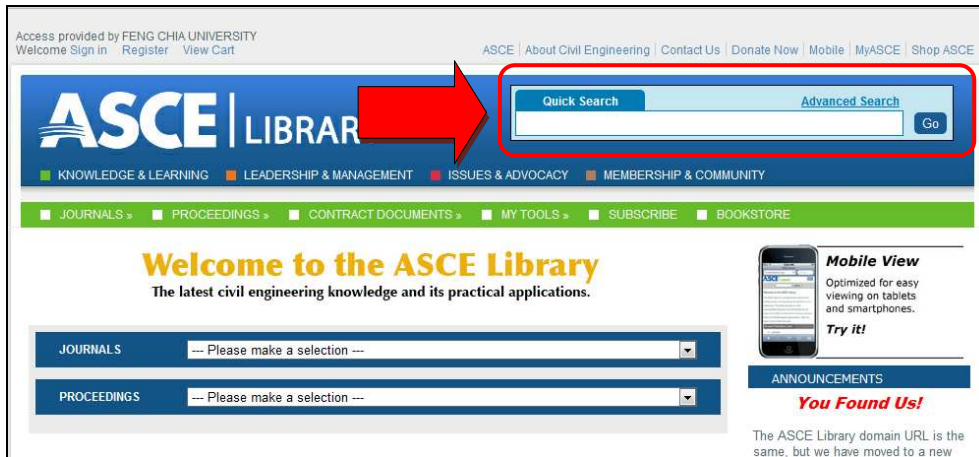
Access provided by FENG CHIA UNIVERSITY
Welcome Sign in Register View Cart

ASCE | About Civil Engineering | Contact Us | Donate Now | Mobile | MyASCE | Shop ASCE

ASCE | LIBRAR

Quick Search

Advanced Search

Go

KNOWLEDGE & LEARNING LEADERSHIP & MANAGEMENT ISSUES & ADVOCACY MEMBERSHIP & COMMUNITY

JOURNALS » PROCEEDINGS » CONTRACT DOCUMENTS » MY TOOLS » SUBSCRIBE BOOKSTORE

Welcome to the ASCE Library
The latest civil engineering knowledge and its practical applications.

JOURNALS --- Please make a selection ---

PROCEEDINGS --- Please make a selection ---

Mobile View
Optimized for easy viewing on tablets and smartphones.
Try it!

ANNOUNCEMENTS

You Found Us!

The ASCE Library domain URL is the same, but we have moved to a new